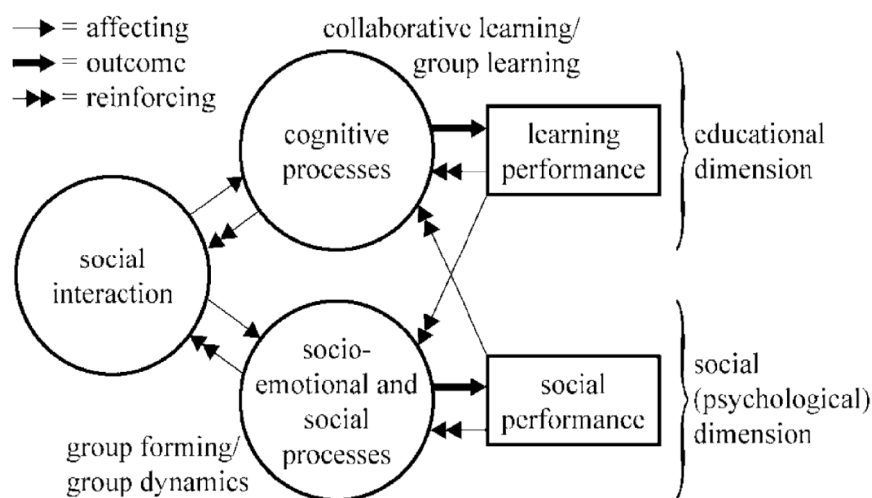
→ = affecting
➡ = outcome
↠ = reinforcing

collaborative learning/ group learning

cognitive processes

learning performance

educational dimension

social interaction

socio-emotional and social processes

social performance

social (psychological) dimension

group forming/ group dynamics